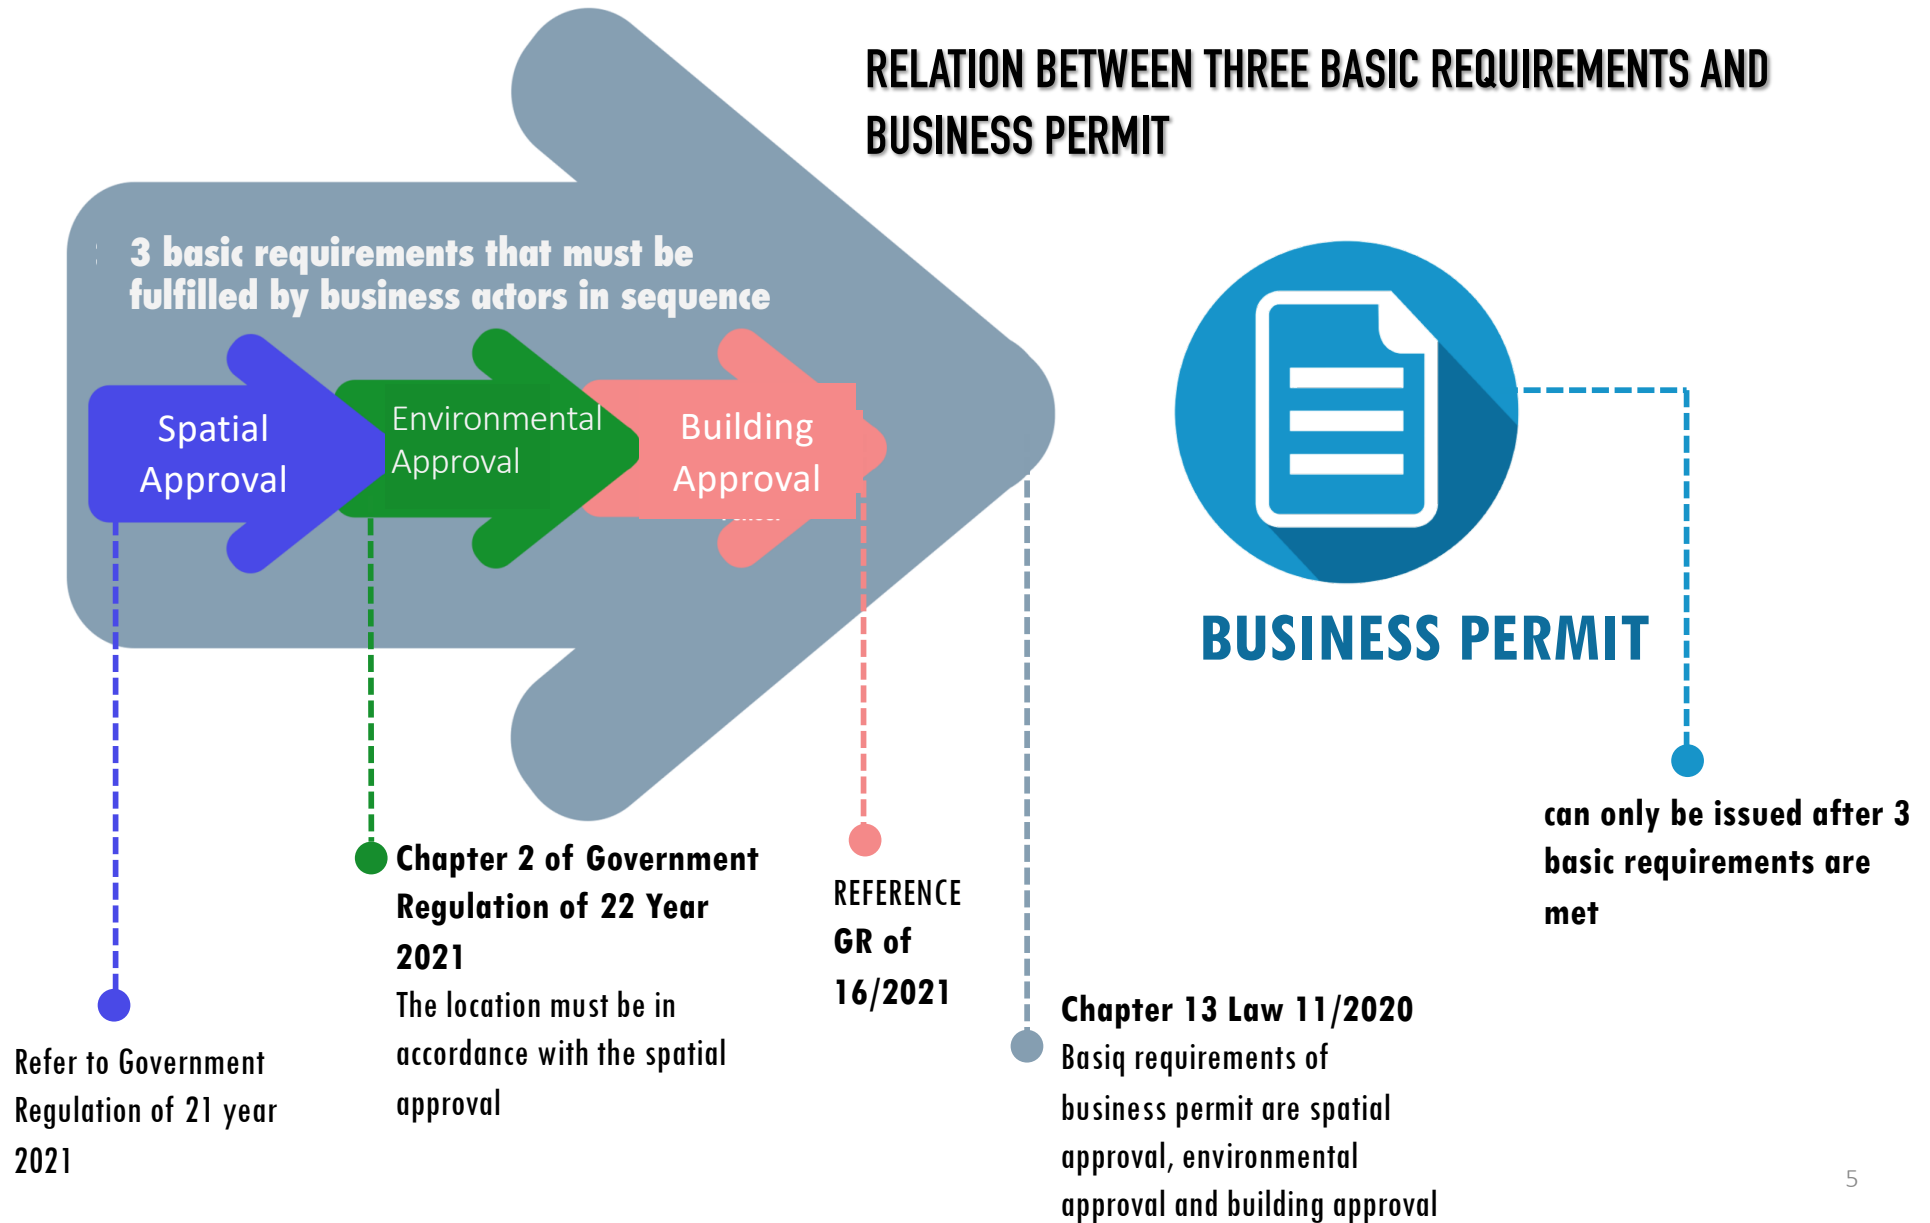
RELATION BETWEEN THREE BASIC REQUIREMENTS AND BUSINESS PERMIT

3 basic requirements that must be fulfilled by business actors in sequence

Spatial Approval

Environmental Approval

Building Approval

BUSINESS PERMIT

can only be issued after 3 basic requirements are met

Refer to Government Regulation of 21 year 2021

Chapter 2 of Government Regulation of 22 Year 2021
The location must be in accordance with the spatial approval

REFERENCE
GR of 16/2021

Chapter 13 Law 11/2020
Basiq requirements of business permit are spatial approval, environmental approval and building approval

5